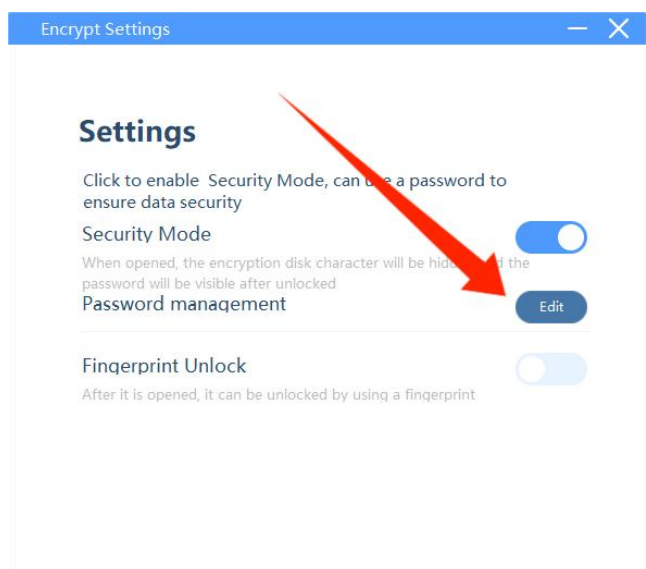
Encrypt Settings

Settings

Click to enable Security Mode, can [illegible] a password to ensure data security

Security Mode

When opened, the encryption disk character will be hid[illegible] the password will be visible after unlocked

Password management

Edit

Fingerprint Unlock

After it is opened, it can be unlocked by using a fingerprint